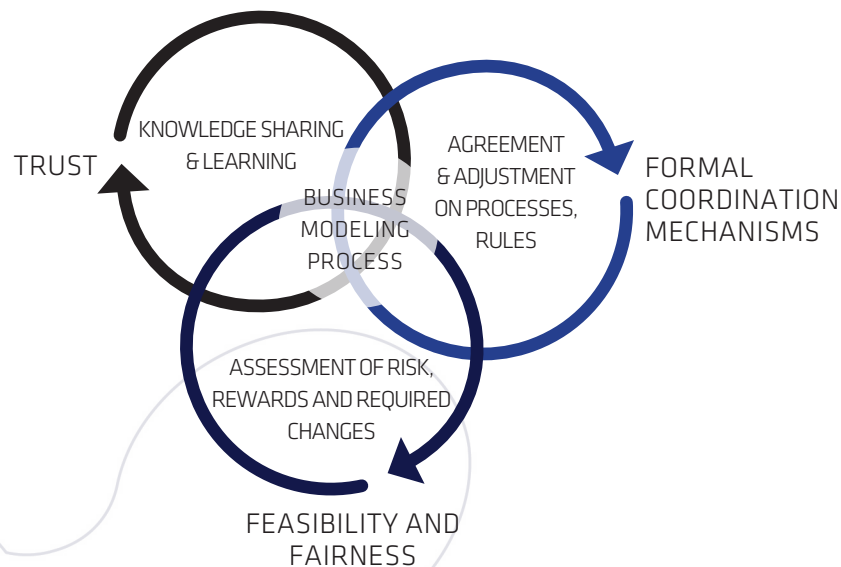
TRUST

KNOWLEDGE SHARING & LEARNING

AGREEMENT & ADJUSTMENT ON PROCESSES, RULES

FORMAL COORDINATION MECHANISMS

BUSINESS MODELING PROCESS

ASSESSMENT OF RISK, REWARDS AND REQUIRED CHANGES

FEASIBILITY AND FAIRNESS